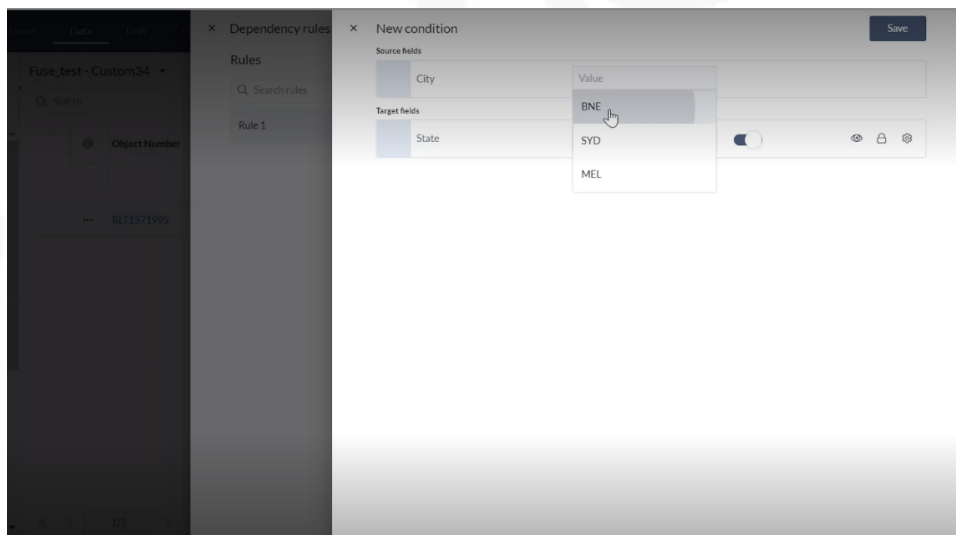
Data

Fuse_test - Custom24

Q Search

Object Number

RLT1571995

1/1

× Dependency rules

Rules

Q Search rules

Rule 1

× New condition

Save

Source fields

City

Value

BNE

SYD

MEL

Target fields

State